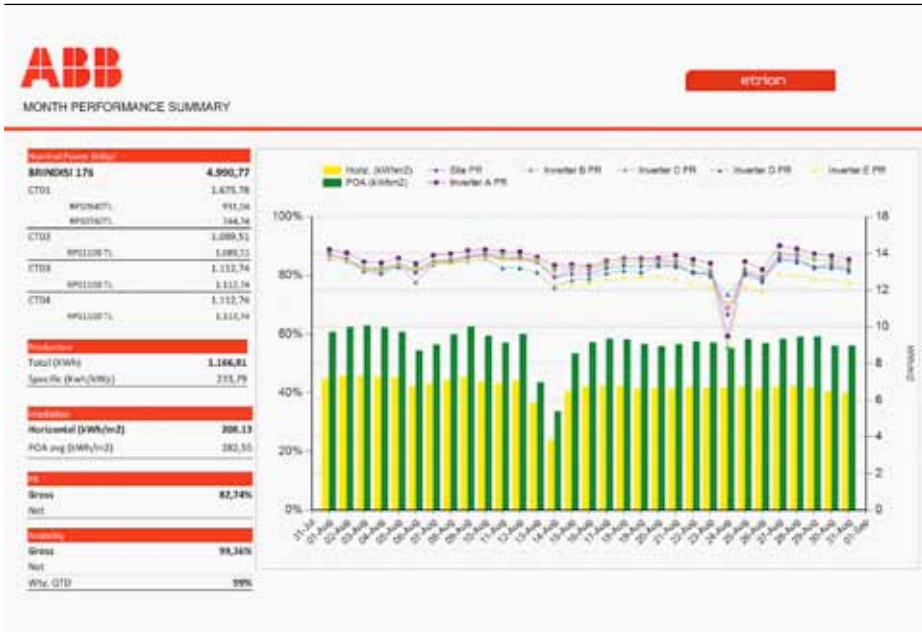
ABB

MONTH PERFORMANCE SUMMARY

etrion

| Nominal Power (kWp) | |
|---|---|
| BRINDISI 176 | 4.990,77 |
| CT01 | 1.675,78 |
| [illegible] | 931,04 |
| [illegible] | 744,74 |
| CT02 | 1.089,51 |
| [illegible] | 1.089,51 |
| CT03 | 1.112,74 |
| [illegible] | 1.112,74 |
| CT04 | 1.112,74 |
| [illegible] | 1.112,74 |

| Production | |
|---|---|
| Total (KWh) | 1.166,81 |
| Specific (Kwh/kWp) | 233,79 |

| Irradiation | |
|---|---|
| Horizontal (kWh/m2) | 208.13 |
| POA avg (kWh/m2) | 282,55 |

| PR | |
|---|---|
| Gross | 82,74% |
| Net | |

| Availability | |
|---|---|
| Gross | 99,36% |
| Net | |
| Wty. GTD | 99% |

Horiz. (kWh/m2) POA (kWh/m2) Site PR Inverter A PR Inverter B PR Inverter C PR Inverter D PR Inverter E PR

100% 80% 60% 40% 20% 0%

18 16 14 12 10 8 6 4 2 0

kWh/m2

31-Jul 01-Aug 02-Aug 03-Aug 04-Aug 05-Aug 06-Aug 07-Aug 08-Aug 09-Aug 10-Aug 11-Aug 12-Aug 13-Aug 14-Aug 15-Aug 16-Aug 17-Aug 18-Aug 19-Aug 20-Aug 21-Aug 22-Aug 23-Aug 24-Aug 25-Aug 26-Aug 27-Aug 28-Aug 29-Aug 30-Aug 31-Aug 01-Sep